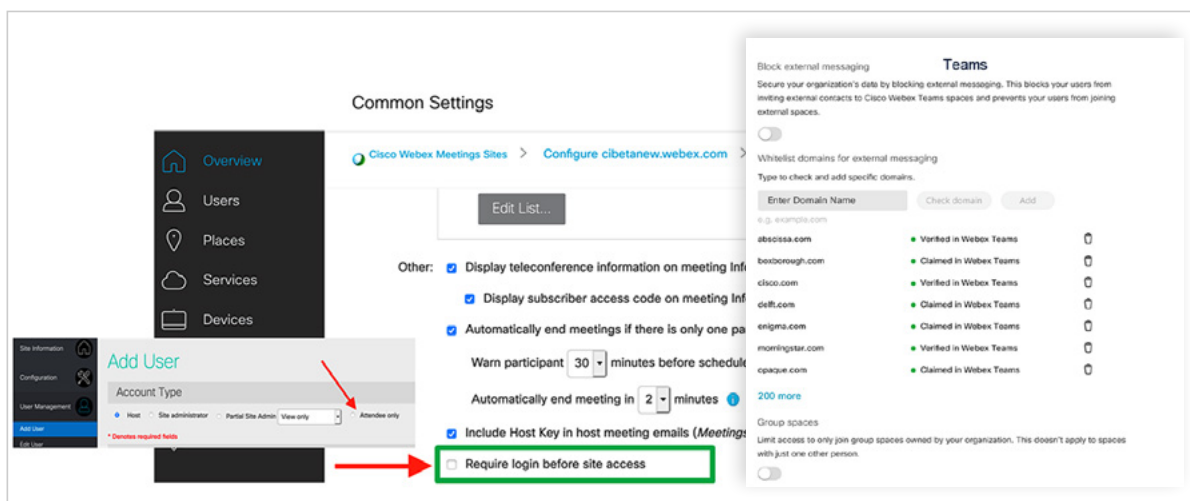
Common Settings

Overview
Users
Places
Services
Devices

Cisco Webex Meetings Sites > Configure cibetanew.webex.com >

Edit List...

Other: Display teleconference information on meeting Info

Display subscriber access code on meeting Inf

Automatically end meetings if there is only one pa

Warn participant 30 minutes before schedule

Automatically end meeting in 2 minutes

Include Host Key in host meeting emails (Meetings

Require login before site access

Site Information
Configuration
User Management
Add User
Edit User

Add User

Account Type

Host Site administrator Partial Site Admin View only Attendee only

* Denotes required fields

Teams

Block external messaging

Secure your organization's data by blocking external messaging. This blocks your users from inviting external contacts to Cisco Webex Teams spaces and prevents your users from joining external spaces.

Whitelist domains for external messaging

Type to check and add specific domains.

Enter Domain Name Check domain Add

e.g. example.com

| | |
|---|---|
| abscissa.com | Verified in Webex Teams |
| boxborough.com | Claimed in Webex Teams |
| cisco.com | Verified in Webex Teams |
| delft.com | Claimed in Webex Teams |
| enigma.com | Claimed in Webex Teams |
| morningstar.com | Verified in Webex Teams |
| opaque.com | Claimed in Webex Teams |

200 more

Group spaces

Limit access to only join group spaces owned by your organization. This doesn't apply to spaces with just one other person.